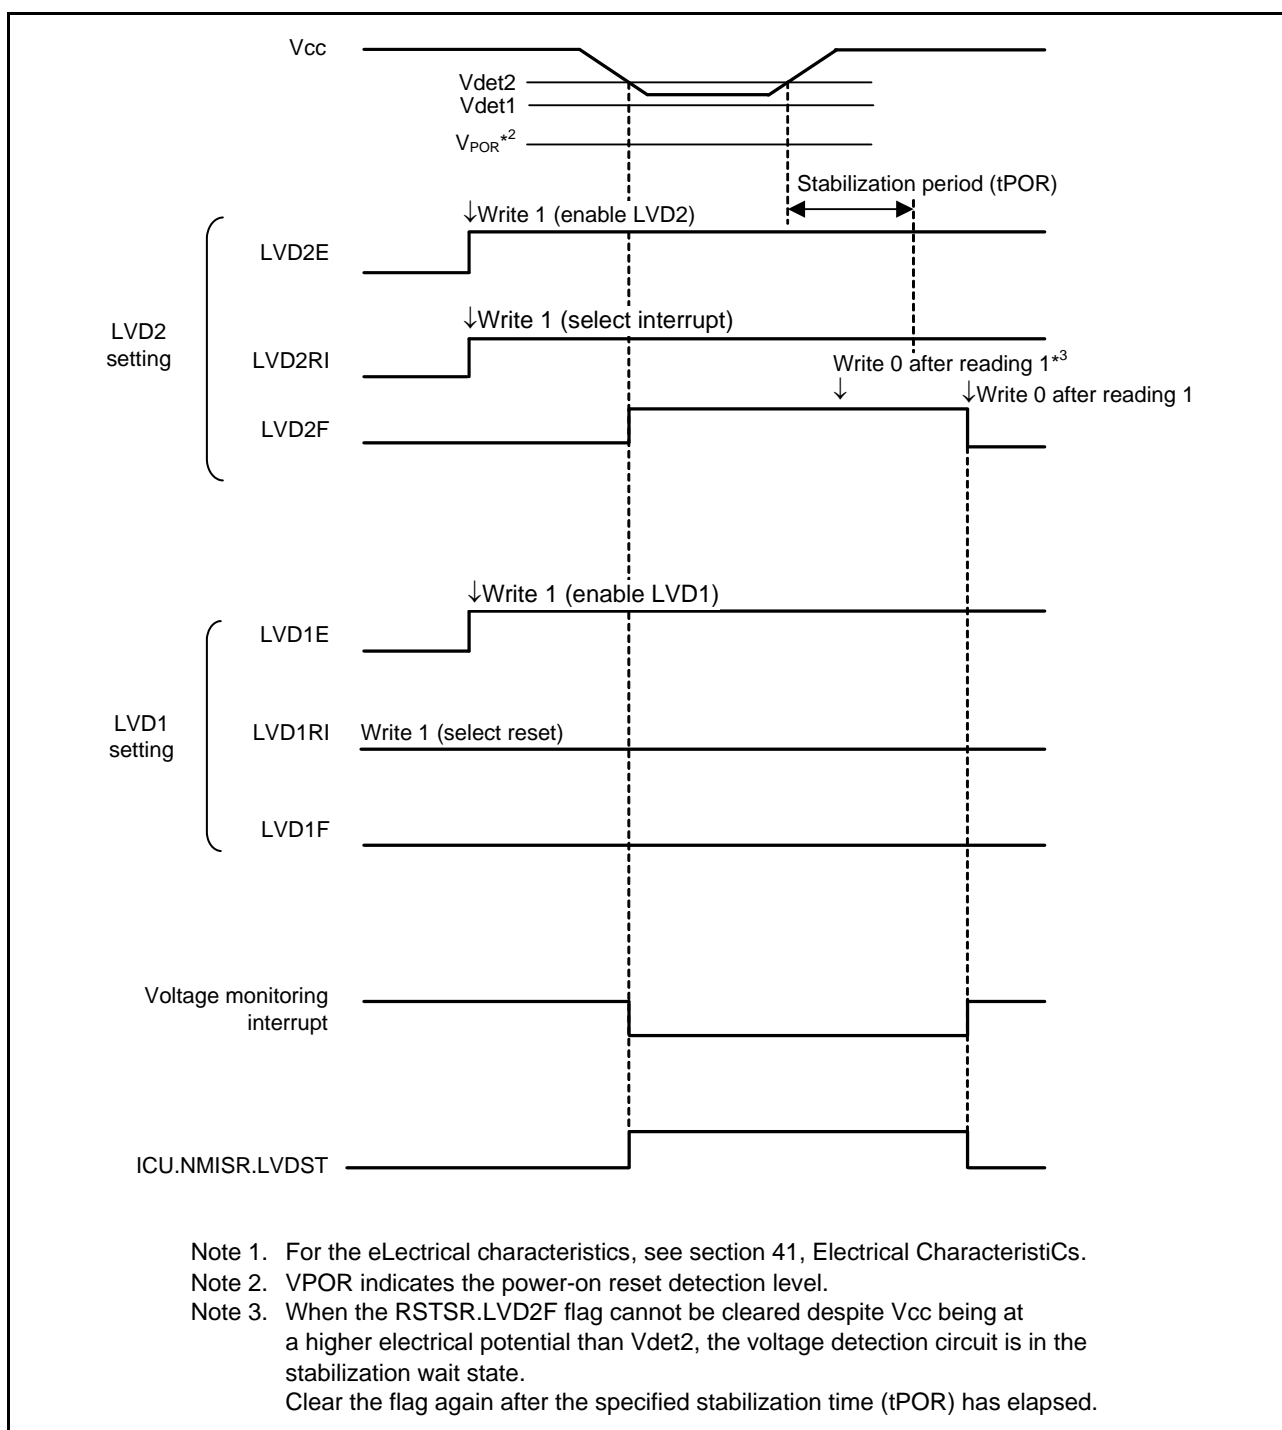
Vcc

Vdet2
Vdet1
$V_{POR}$*2

Stabilization period (tPOR)

↓Write 1 (enable LVD2)

LVD2E

LVD2 setting

↓Write 1 (select interrupt)

LVD2RI

Write 0 after reading 1*3
↓

↓Write 0 after reading 1

LVD2F

↓Write 1 (enable LVD1)

LVD1E

LVD1 setting

LVD1RI

Write 1 (select reset)

LVD1F

Voltage monitoring interrupt

ICU.NMISR.LVDST

Note 1. For the eLectrical characteristics, see section 41, Electrical CharacteristiCs.
Note 2. VPOR indicates the power-on reset detection level.
Note 3. When the RSTSR.LVD2F flag cannot be cleared despite Vcc being at a higher electrical potential than Vdet2, the voltage detection circuit is in the stabilization wait state.
Clear the flag again after the specified stabilization time (tPOR) has elapsed.